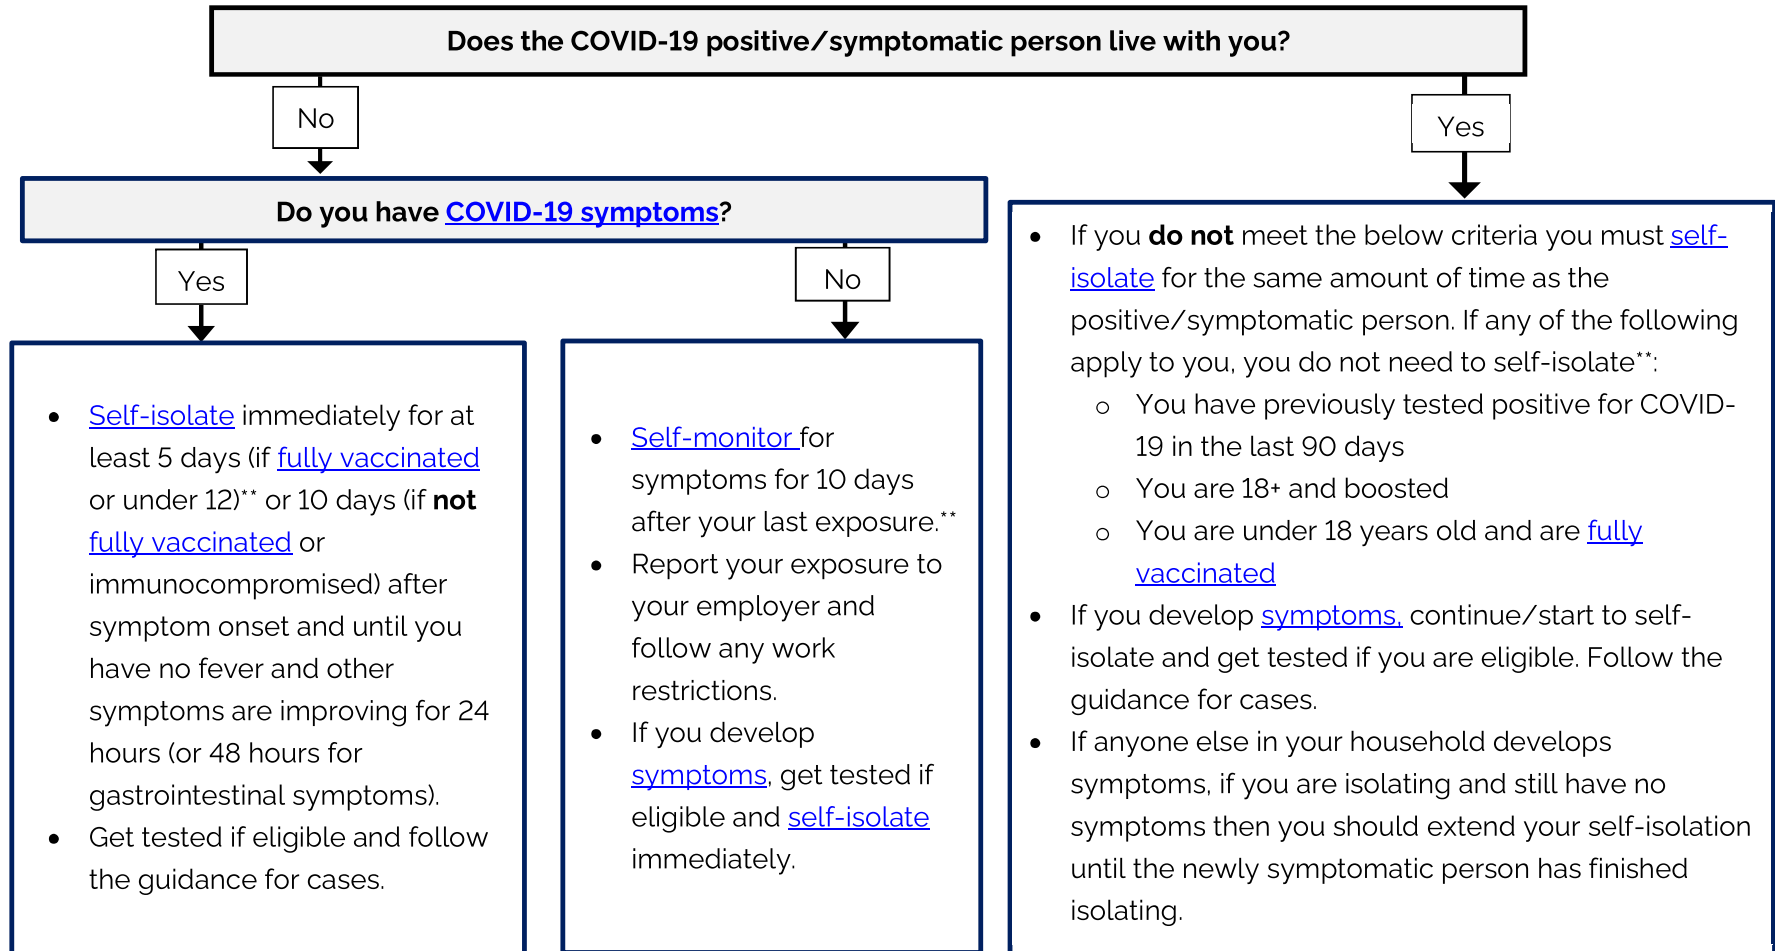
Does the COVID-19 positive/symptomatic person live with you?

No

Yes

Do you have COVID-19 symptoms?

Yes

No

- Self-isolate immediately for at least 5 days (if fully vaccinated or under 12)** or 10 days (if **not** fully vaccinated or immunocompromised) after symptom onset and until you have no fever and other symptoms are improving for 24 hours (or 48 hours for gastrointestinal symptoms).
- Get tested if eligible and follow the guidance for cases.

- Self-monitor for symptoms for 10 days after your last exposure.**
- Report your exposure to your employer and follow any work restrictions.
- If you develop symptoms, get tested if eligible and self-isolate immediately.

- If you **do not** meet the below criteria you must self-isolate for the same amount of time as the positive/symptomatic person. If any of the following apply to you, you do not need to self-isolate**:
  - You have previously tested positive for COVID-19 in the last 90 days
  - You are 18+ and boosted
  - You are under 18 years old and are fully vaccinated
- If you develop symptoms, continue/start to self-isolate and get tested if you are eligible. Follow the guidance for cases.
- If anyone else in your household develops symptoms, if you are isolating and still have no symptoms then you should extend your self-isolation until the newly symptomatic person has finished isolating.